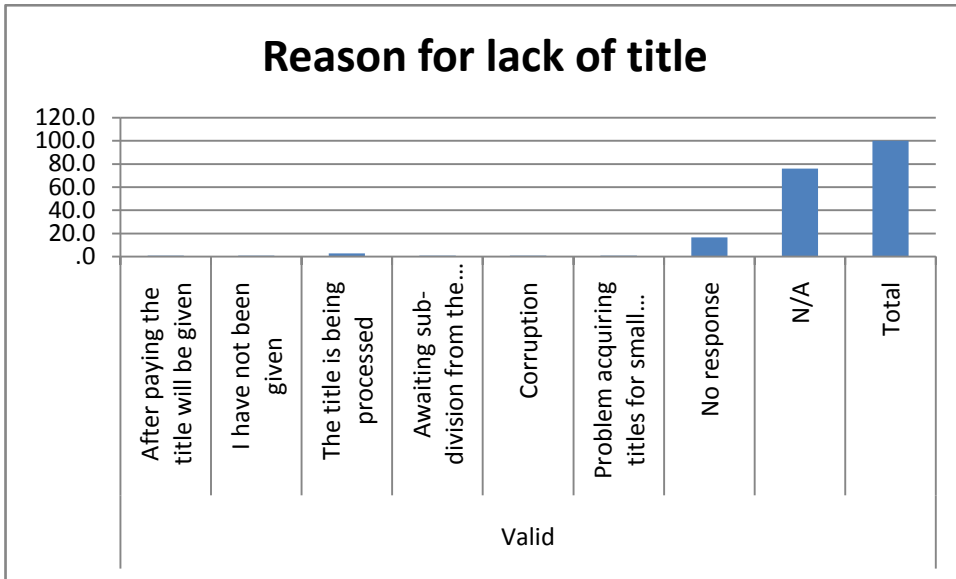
Reason for lack of title

120.0
100.0
80.0
60.0
40.0
20.0
.0

After paying the title will be given
I have not been given
The title is being processed
Awaiting sub-division from the…
Corruption
Problem acquiring titles for small…
No response
N/A
Total

Valid